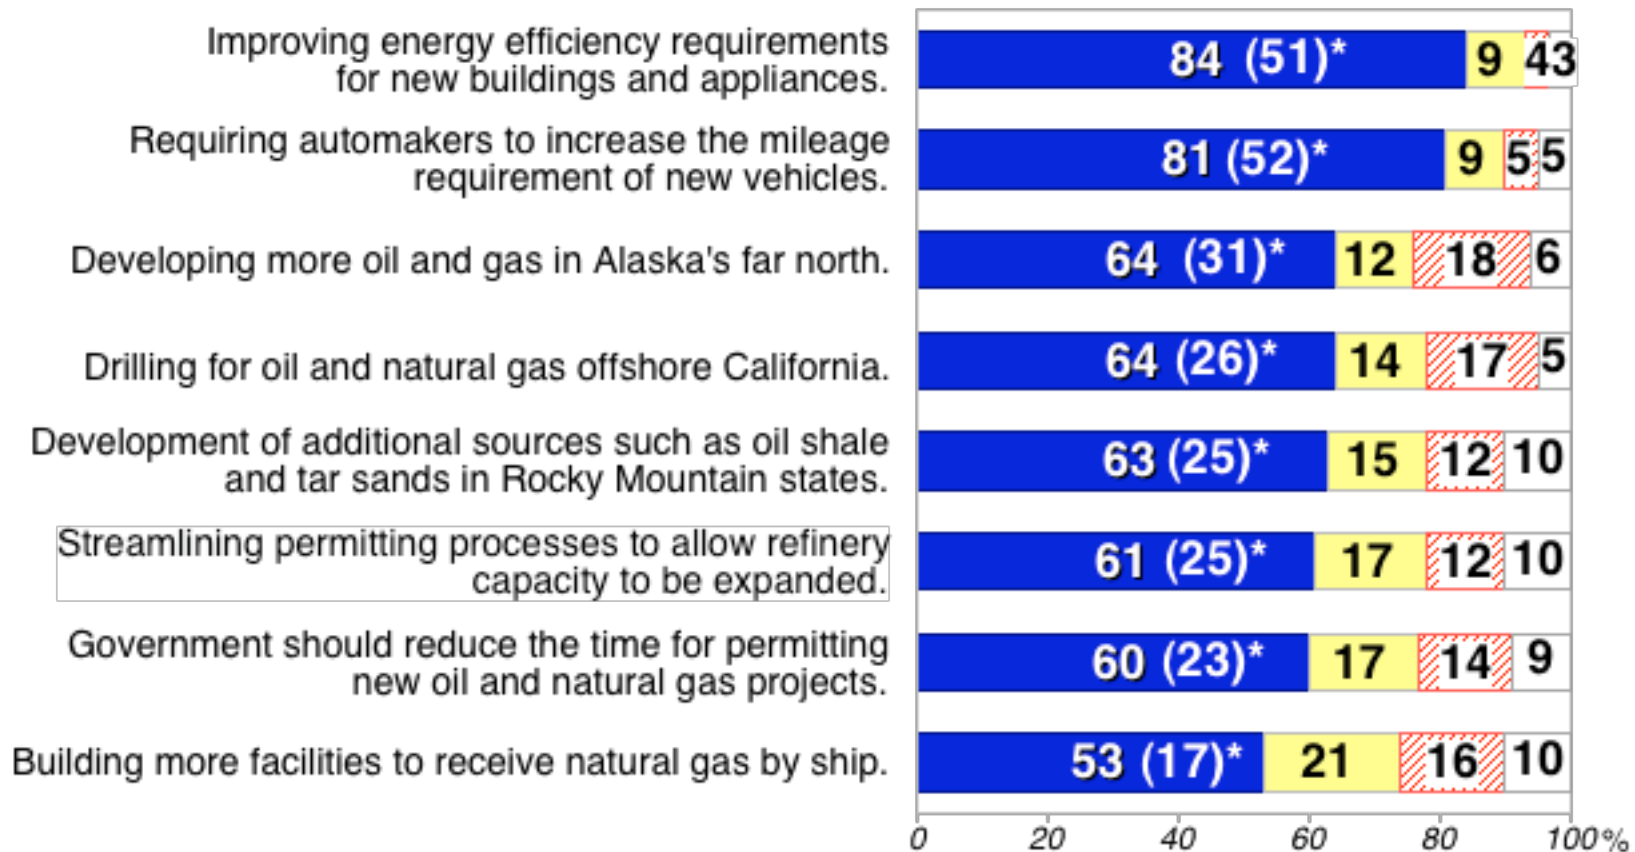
Improving energy efficiency requirements for new buildings and appliances.

Requiring automakers to increase the mileage requirement of new vehicles.

Developing more oil and gas in Alaska's far north.

Drilling for oil and natural gas offshore California.

Development of additional sources such as oil shale and tar sands in Rocky Mountain states.

Streamlining permitting processes to allow refinery capacity to be expanded.

Government should reduce the time for permitting new oil and natural gas projects.

Building more facilities to receive natural gas by ship.

84 (51)* 9 4 3
81 (52)* 9 5 5
64 (31)* 12 18 6
64 (26)* 14 17 5
63 (25)* 15 12 10
61 (25)* 17 12 10
60 (23)* 17 14 9
53 (17)* 21 16 10

0 20 40 60 80 100%